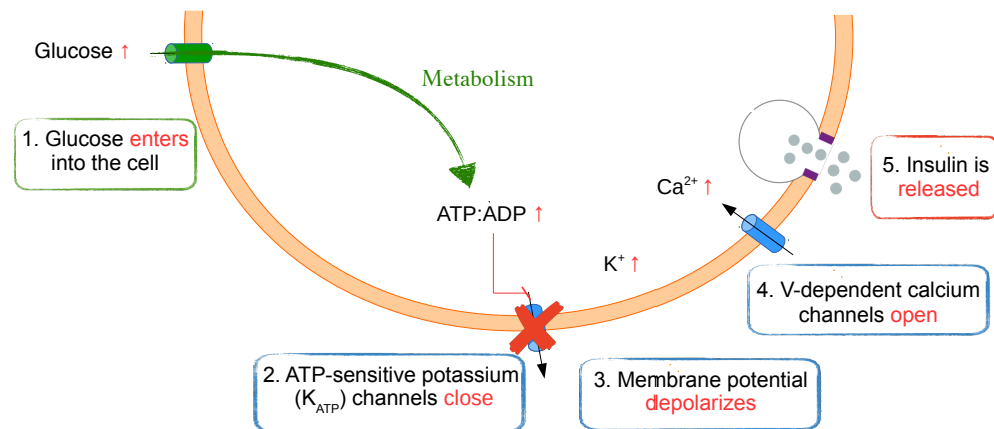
Glucose ↑

Metabolism

1. Glucose enters into the cell

ATP:ADP ↑

$Ca^{2+}$ ↑

5. Insulin is released

$K^{+}$ ↑

4. V-dependent calcium channels open

2. ATP-sensitive potassium ($K_{ATP}$) channels close

3. Membrane potential depolarizes